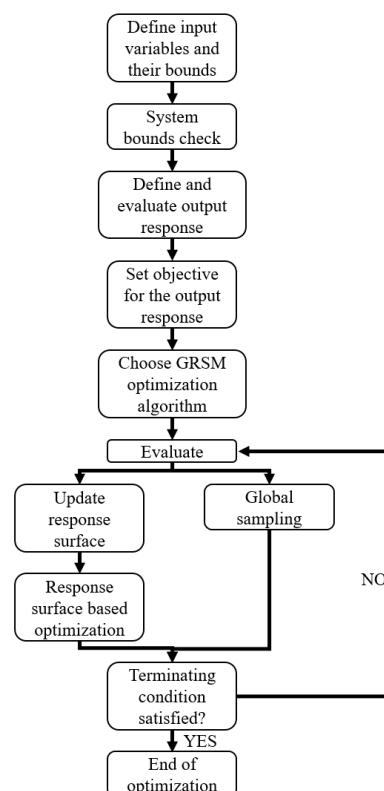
Define input variables and their bounds

System bounds check

Define and evaluate output response

Set objective for the output response

Choose GRSM optimization algorithm

Evaluate

Update response surface

Global sampling

Response surface based optimization

NO

Terminating condition satisfied?

YES

End of optimization